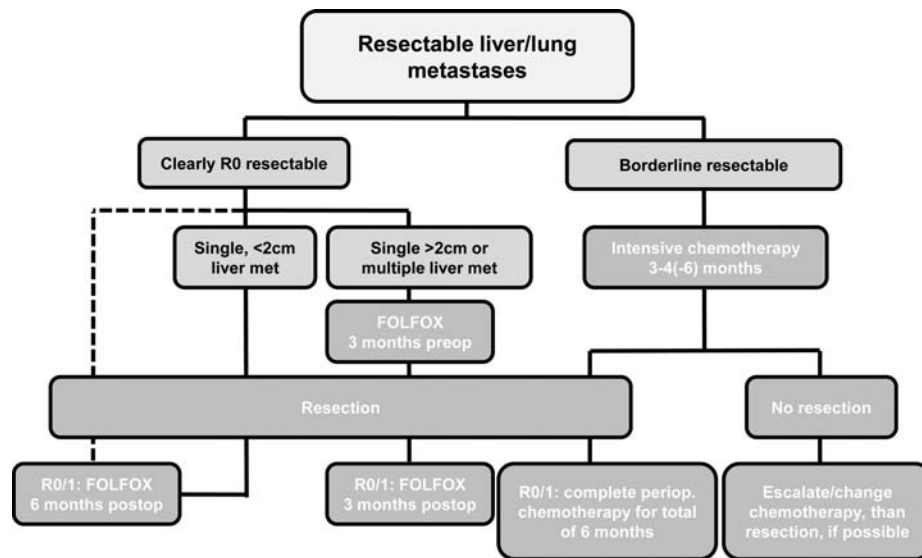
Resectable liver/lung metastases

Clearly R0 resectable

Borderline resectable

Single, <2cm liver met

Single >2cm or multiple liver met

Intensive chemotherapy 3-4(-6) months

FOLFOX 3 months preop

Resection

No resection

R0/1: FOLFOX 6 months postop

R0/1: FOLFOX 3 months postop

R0/1: complete periop. chemotherapy for total of 6 months

Escalate/change chemotherapy, than resection, if possible